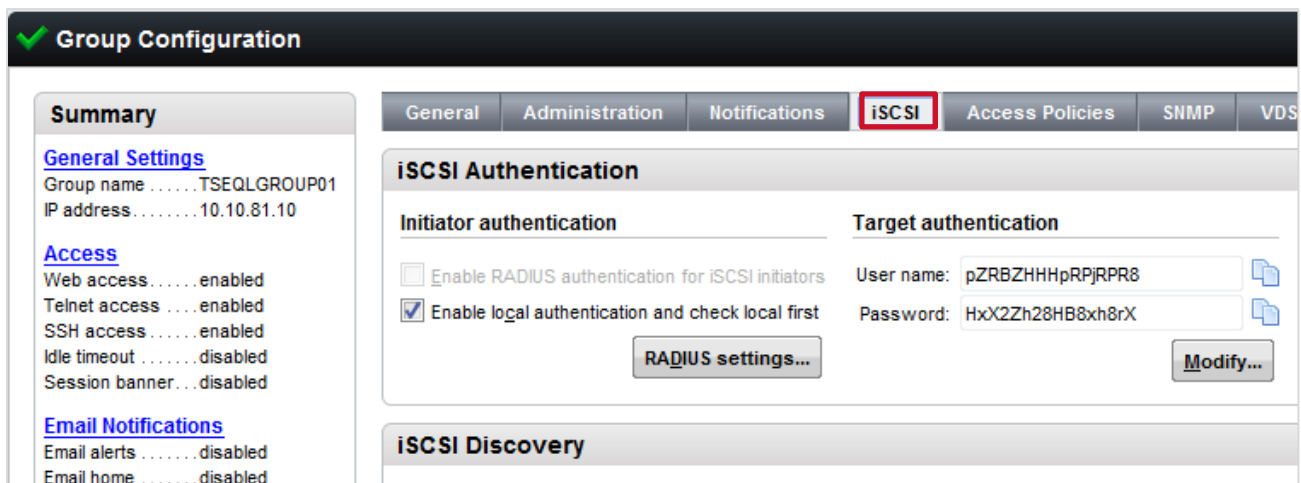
Group Configuration

Summary

General Settings
Group name . . . . . . TSEQLGROUP01
IP address. . . . . . . . 10.10.81.10

Access
Web access. . . . . . enabled
Telnet access . . . . enabled
SSH access . . . . . . enabled
Idle timeout . . . . . . . disabled
Session banner. . . disabled

Email Notifications
Email alerts . . . . . . . disabled
Email home . . . . . . . disabled

General | Administration | Notifications | iSCSI | Access Policies | SNMP | VDS

iSCSI Authentication

Initiator authentication

Enable RADIUS authentication for iSCSI initiators
Enable local authentication and check local first

RADIUS settings...

Target authentication

User name: pZRBZHHHpRPjRPR8
Password: HxX2Zh28HB8xh8rX

Modify...

iSCSI Discovery